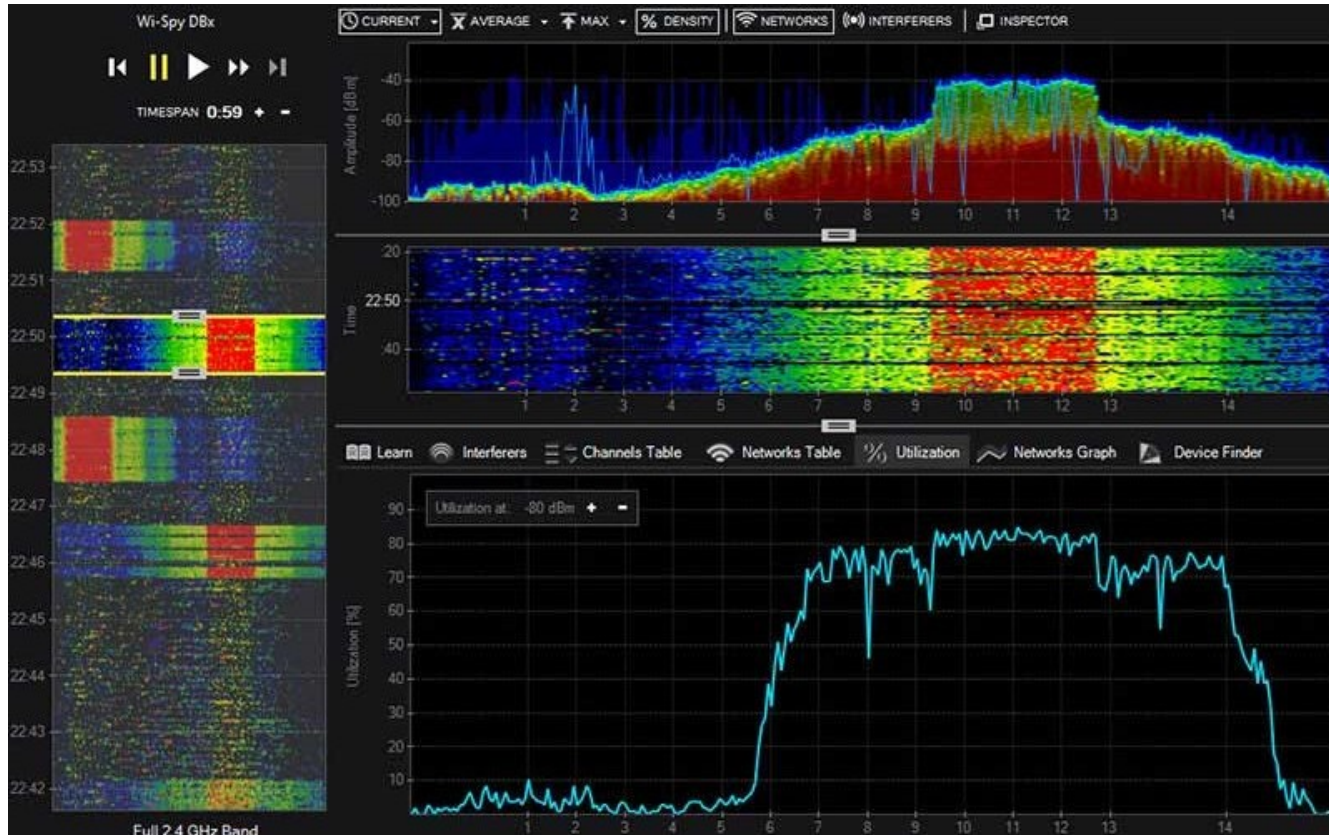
Wi-Spy DBx

TIMESPAN 0:59 + -

22:53
22:52
22:51
22:50
22:49
22:48
22:47
22:46
22:45
22:44
22:43
22:42

Full 2.4 GHz Band

CURRENT AVERAGE MAX % DENSITY NETWORKS INTERFERERS INSPECTOR

Amplitude [dBm]
-40
-60
-80
-100
1 2 3 4 5 6 7 8 9 10 11 12 13 14

Time
:20
22:50
:40
1 2 3 4 5 6 7 8 9 10 11 12 13 14

Learn Interferers Channels Table Networks Table Utilization Networks Graph Device Finder

Utilization at: -80 dBm + -

Utilization [%]
90
80
70
60
50
40
30
20
10
1 2 3 4 5 6 7 8 9 10 11 12 13 14